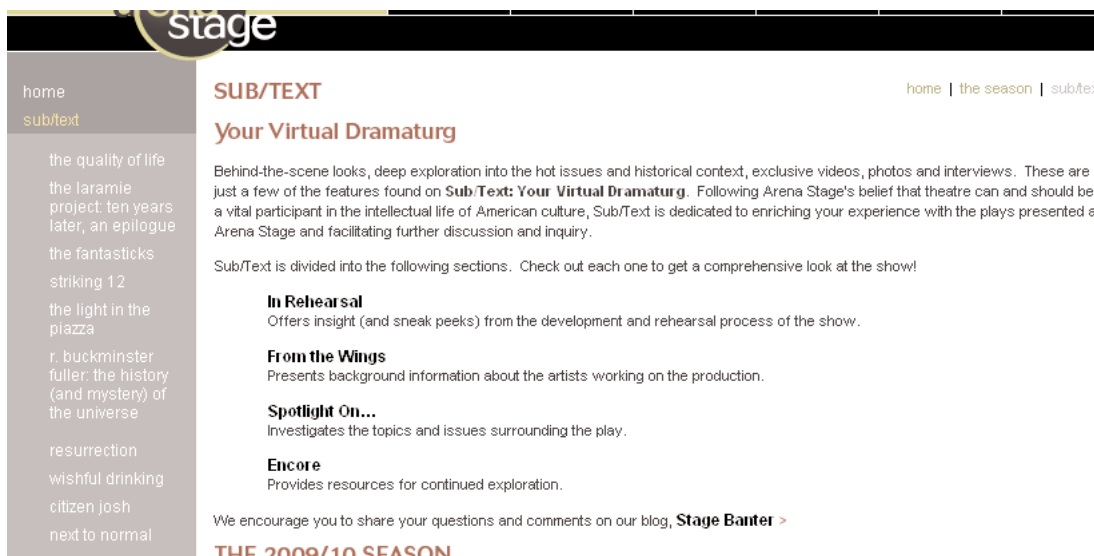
stage

home
sub/text

the quality of life
the laramie project: ten years later, an epilogue
the fantasticks
striking 12
the light in the piazza
r. buckminster fuller: the history (and mystery) of the universe
resurrection
wishful drinking
citizen josh
next to normal

SUB/TEXT

home | the season | sub/te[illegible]

Your Virtual Dramaturg

Behind-the-scene looks, deep exploration into the hot issues and historical context, exclusive videos, photos and interviews. These are just a few of the features found on **Sub/Text: Your Virtual Dramaturg**. Following Arena Stage's belief that theatre can and should be a vital participant in the intellectual life of American culture, Sub/Text is dedicated to enriching your experience with the plays presented a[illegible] Arena Stage and facilitating further discussion and inquiry.

Sub/Text is divided into the following sections. Check out each one to get a comprehensive look at the show!

In Rehearsal
Offers insight (and sneak peeks) from the development and rehearsal process of the show.

From the Wings
Presents background information about the artists working on the production.

Spotlight On...
Investigates the topics and issues surrounding the play.

Encore
Provides resources for continued exploration.

We encourage you to share your questions and comments on our blog, **Stage Banter** >

THE 2009/10 SEASON